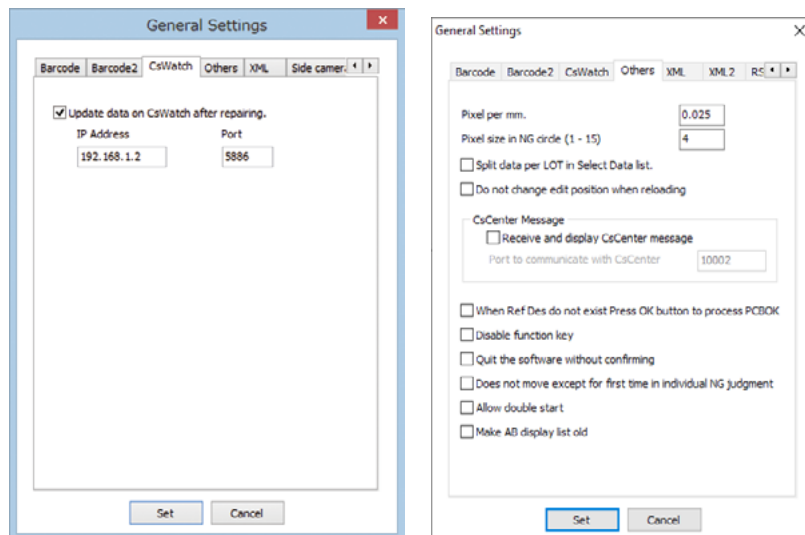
General Settings

Barcode | Barcode2 | CsWatch | Others | XML | Side camera

☑ Update data on CsWatch after repairing.

IP Address
192.168.1.2

Port
5886

Set | Cancel

General Settings

Barcode | Barcode2 | CsWatch | Others | XML | XML2 | RS

Pixel per mm. 0.025

Pixel size in NG circle (1 - 15) 4

☐ Split data per LOT in Select Data list.

☐ Do not change edit position when reloading

CsCenter Message

☐ Receive and display CsCenter message

Port to communicate with CsCenter 10002

☐ When Ref Des do not exist Press OK button to process PCBOK

☐ Disable function key

☐ Quit the software without confirming

☐ Does not move except for first time in individual NG judgment

☐ Allow double start

☐ Make AB display list old

Set | Cancel